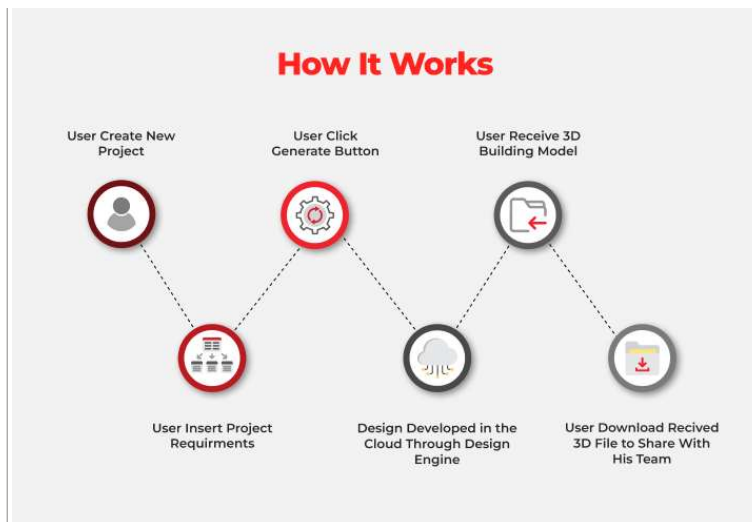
How It Works

User Create New Project

User Click Generate Button

User Receive 3D Building Model

User Insert Project Requirments

Design Developed in the Cloud Through Design Engine

User Download Recived 3D File to Share With His Team